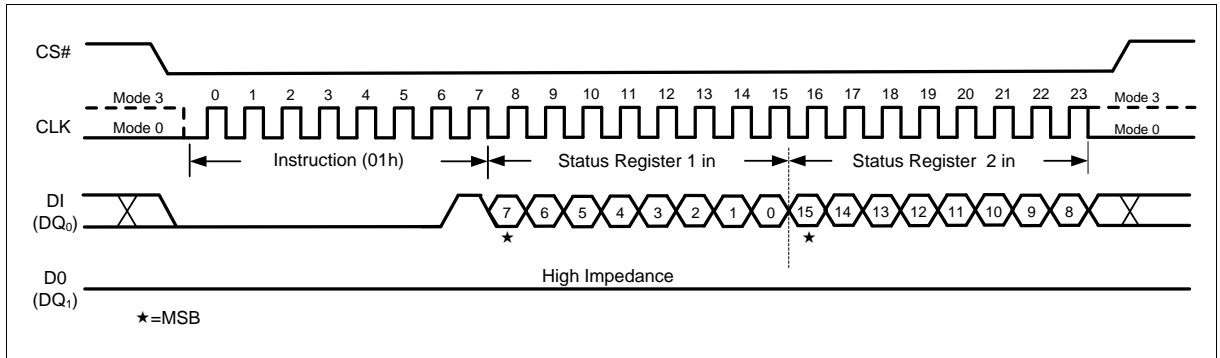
CS#

Mode 3
Mode 0
CLK

0 1 2 3 4 5 6 7 8 9 10 11 12 13 14 15 16 17 18 19 20 21 22 23

Mode 3
Mode 0

Instruction (01h)

Status Register 1 in

Status Register 2 in

DI
($DQ_0$)

7 6 5 4 3 2 1 0 15 14 13 12 11 10 9 8

★ ★

D0
($DQ_1$)

High Impedance

★=MSB